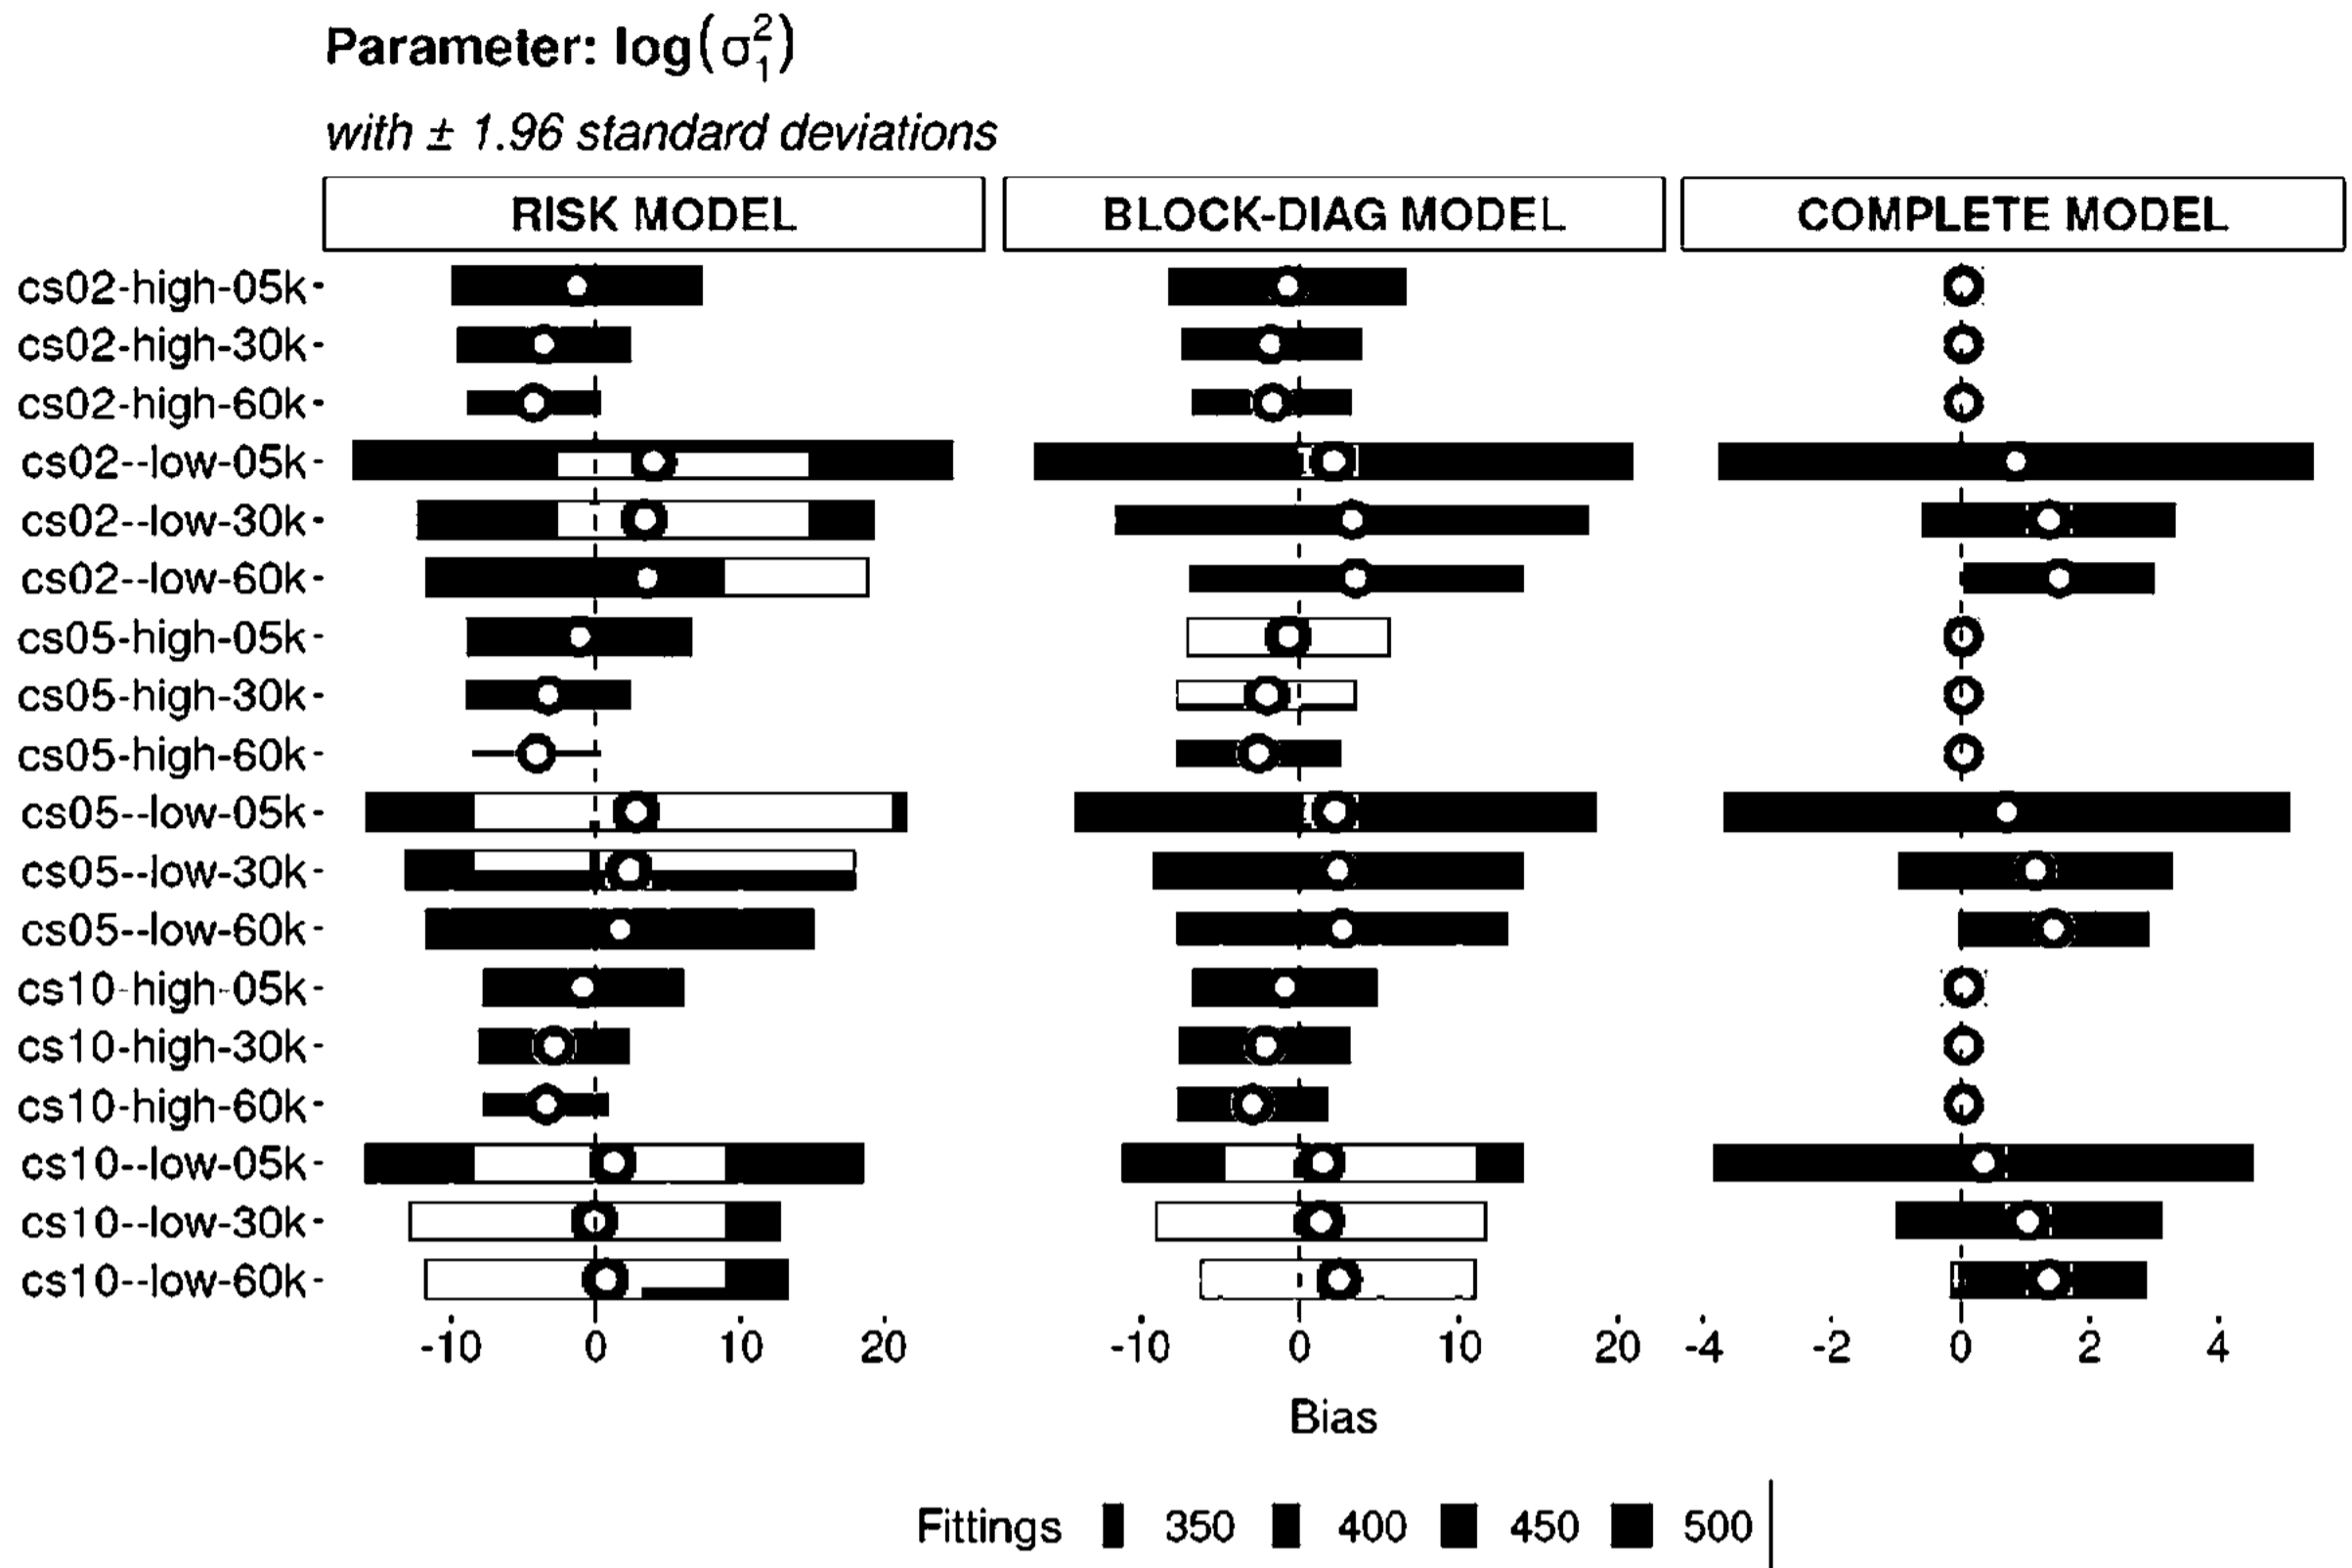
Parameter: $\log(\sigma_1^2)$

*with ± 1.96 standard deviations*

RISK MODEL

BLOCK-DIAG MODEL

COMPLETE MODEL

cs02-high-05k
cs02-high-30k
cs02-high-60k
cs02--low-05k
cs02--low-30k
cs02--low-60k
cs05-high-05k
cs05-high-30k
cs05-high-60k
cs05--low-05k
cs05--low-30k
cs05--low-60k
cs10-high-05k
cs10-high-30k
cs10-high-60k
cs10--low-05k
cs10--low-30k
cs10--low-60k

-10 0 10 20

-10 0 10 20

-4 -2 0 2 4

Bias

Fittings 350 400 450 500